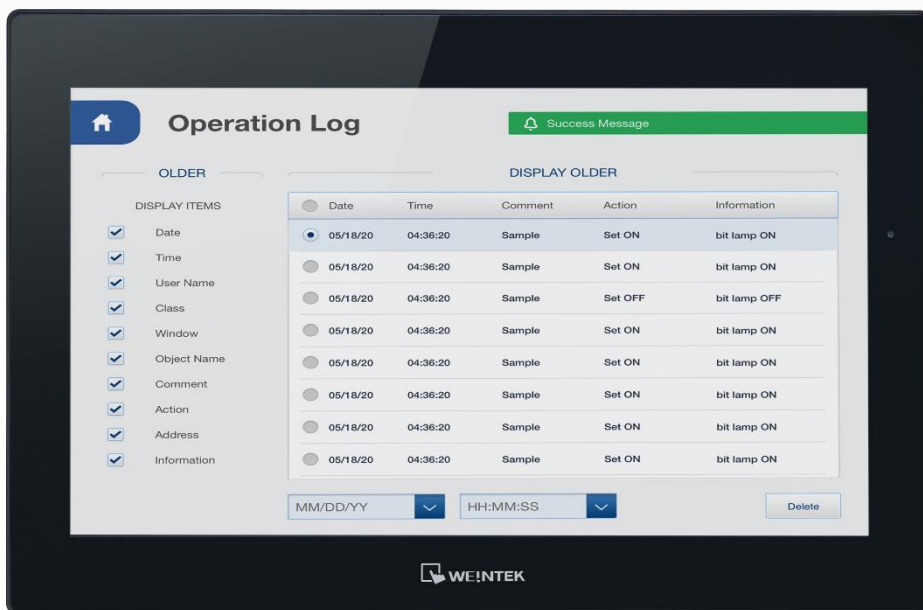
Operation Log

Success Message

OLDER

DISPLAY ITEMS

Date
Time
User Name
Class
Window
Object Name
Comment
Action
Address
Information

DISPLAY OLDER

| Date | Time | Comment | Action | Information |
|---|---|---|---|---|
| 05/18/20 | 04:36:20 | Sample | Set ON | bit lamp ON |
| 05/18/20 | 04:36:20 | Sample | Set ON | bit lamp ON |
| 05/18/20 | 04:36:20 | Sample | Set OFF | bit lamp OFF |
| 05/18/20 | 04:36:20 | Sample | Set ON | bit lamp ON |
| 05/18/20 | 04:36:20 | Sample | Set ON | bit lamp ON |
| 05/18/20 | 04:36:20 | Sample | Set ON | bit lamp ON |
| 05/18/20 | 04:36:20 | Sample | Set ON | bit lamp ON |
| 05/18/20 | 04:36:20 | Sample | Set ON | bit lamp ON |

MM/DD/YY

HH:MM:SS

Delete

WEINTEK